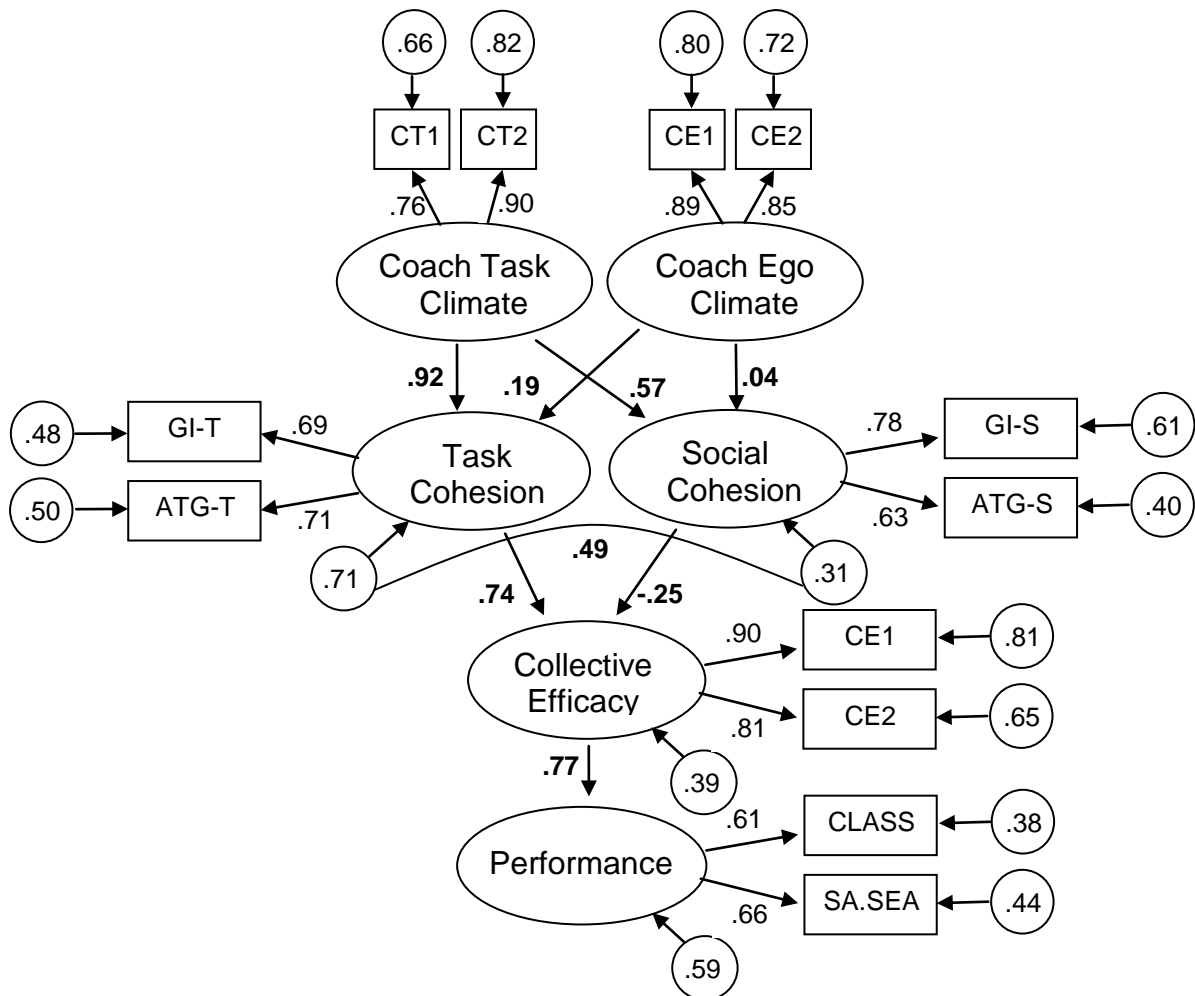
.66 .82 .80 .72

CT1 CT2 CE1 CE2

.76 .90 .89 .85

Coach Task Climate

Coach Ego Climate

.92 .19 .57 .04

.48 GI-T .69

.50 ATG-T .71

Task Cohesion

Social Cohesion

.78 GI-S .61

.63 ATG-S .40

.71 .49 .31

.74 -.25

Collective Efficacy

.90 CE1 .81

.81 CE2 .65

.39

.77

Performance

.61 CLASS .38

.66 SA.SEA .44

.59